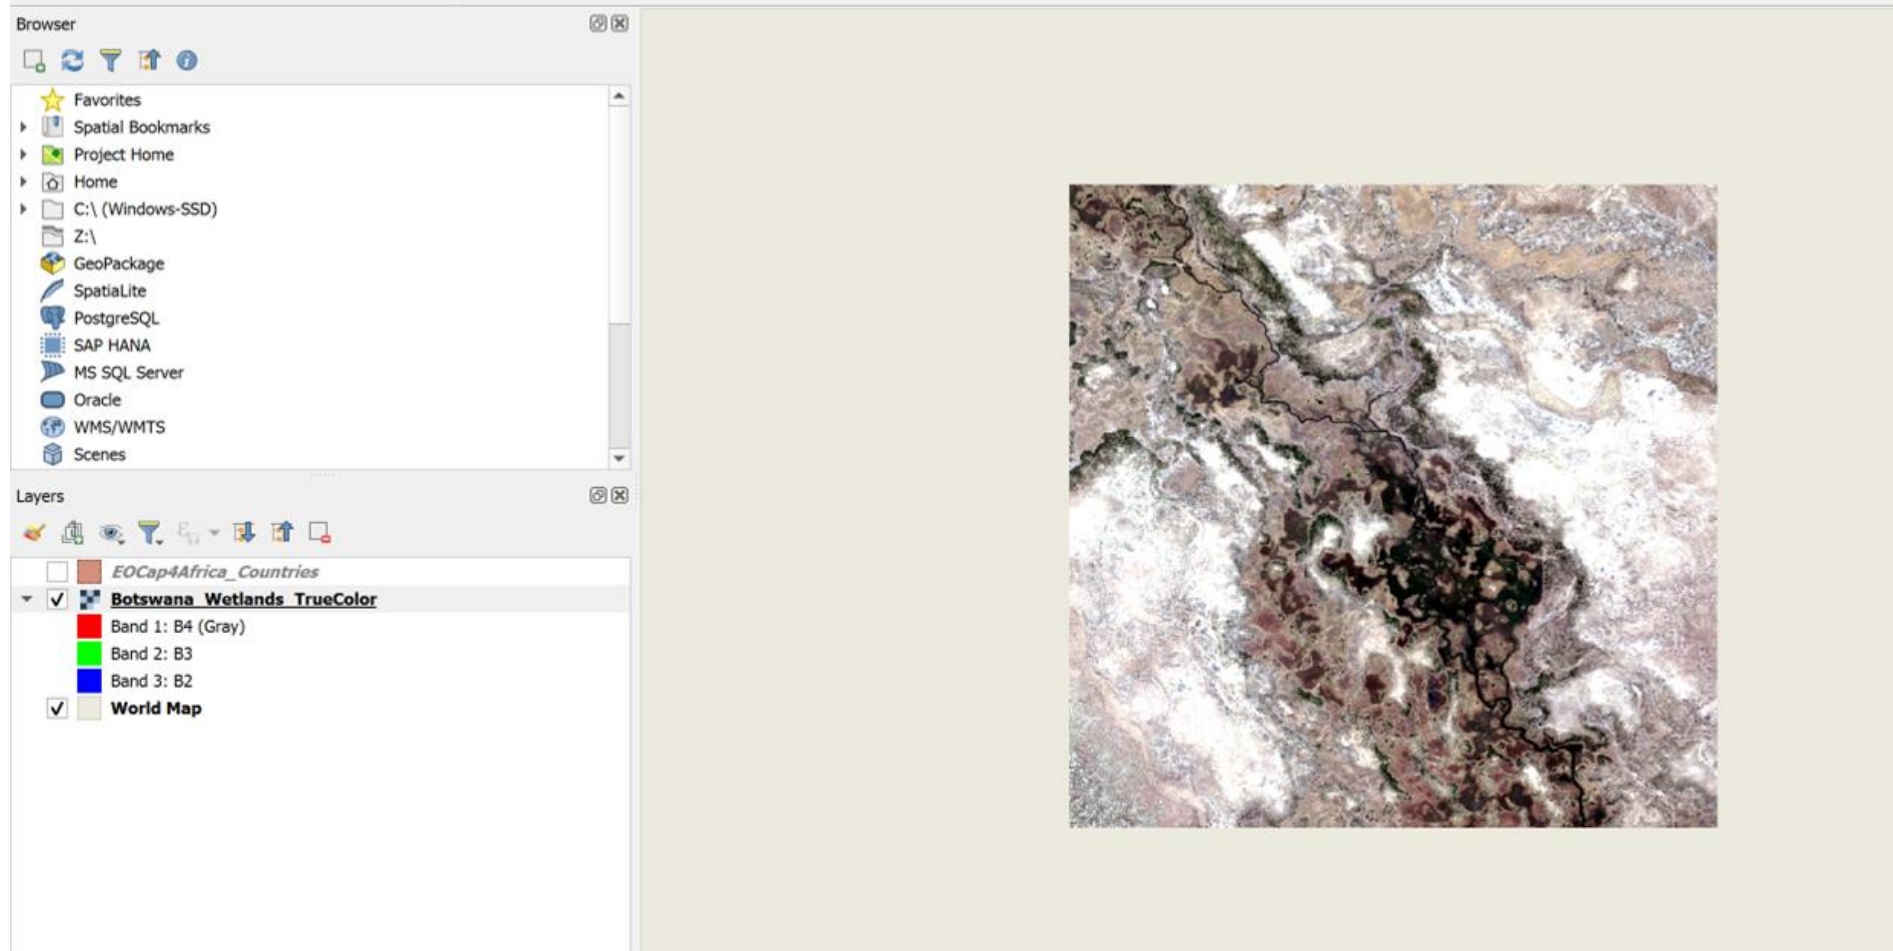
Browser

Favorites
Spatial Bookmarks
Project Home
Home
C:\ (Windows-SSD)
Z:\
GeoPackage
SpatiaLite
PostgreSQL
SAP HANA
MS SQL Server
Oracle
WMS/WMTS
Scenes

Layers

EOCap4Africa_Countries
Botswana_Wetlands_TrueColor
Band 1: B4 (Gray)
Band 2: B3
Band 3: B2
World Map